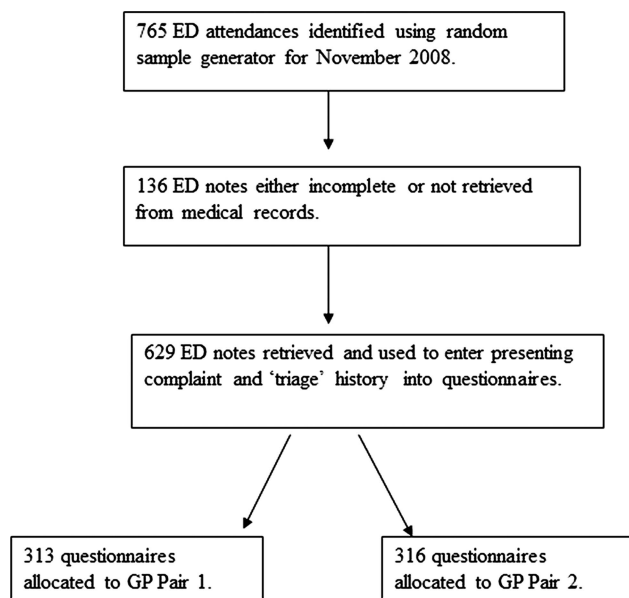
765 ED attendances identified using random sample generator for November 2008.

136 ED notes either incomplete or not retrieved from medical records.

629 ED notes retrieved and used to enter presenting complaint and 'triage' history into questionnaires.

313 questionnaires allocated to GP Pair 1.

316 questionnaires allocated to GP Pair 2.